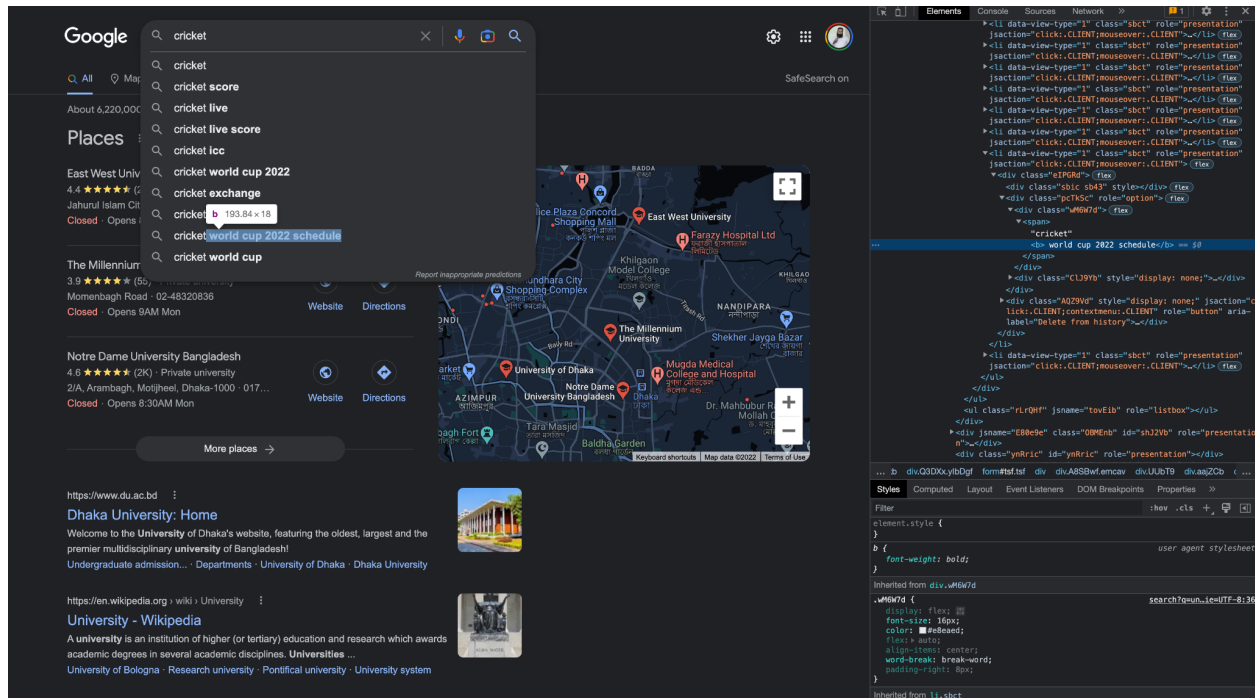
Google

cricket

cricket
cricket score
cricket live
cricket live score
cricket icc
cricket world cup 2022
cricket exchange
cricket b 193.84 × 18
cricket world cup 2022 schedule
cricket world cup

Report inappropriate predictions

All Map

SafeSearch on

About 6,220,000

Places

East West Univ
4.4 ★★★★★ (2
Jahurul Islam Cit
Closed · Opens

The Millennium
3.9 ★★★★★ (55) · Private university
Momenbagh Road · 02-48320836
Closed · Opens 9AM Mon

Website Directions

Notre Dame University Bangladesh
4.6 ★★★★★ (2K) · Private university
2/A, Arambagh, Motijheel, Dhaka-1000 · 017...
Closed · Opens 8:30AM Mon

Website Directions

More places →

BADDA
Police Plaza Concord Shopping Mall
East West University
Farazy Hospital Ltd
Khilgaon Model College
KHILGAO
Jamuna City Shopping Complex
NANDIPARA
The Millennium University
Shekher Jayga Bazar
University of Dhaka
Mugda Medical College and Hospital
Notre Dame University Bangladesh
Dhaka
AZIMPUR
Dr. Mahbubur R Mollah C
Lalbagh Fort
Tara Masjid
Baldha Garden
Keyboard shortcuts Map data ©2022 Terms of Use

https://www.du.ac.bd
Dhaka University: Home
Welcome to the University of Dhaka's website, featuring the oldest, largest and the premier multidisciplinary university of Bangladesh!
Undergraduate admission... · Departments · University of Dhaka · Dhaka University

https://en.wikipedia.org › wiki › University
University - Wikipedia
A university is an institution of higher (or tertiary) education and research which awards academic degrees in several academic disciplines. Universities ...
University of Bologna · Research university · Pontifical university · University system

Elements Console Sources Network »

▸<li data-view-type="1" class="sbct" role="presentation" jsaction="click:.CLIENT;mouseover:.CLIENT">…</li> flex
▸<li data-view-type="1" class="sbct" role="presentation" jsaction="click:.CLIENT;mouseover:.CLIENT">…</li> flex
▸<li data-view-type="1" class="sbct" role="presentation" jsaction="click:.CLIENT;mouseover:.CLIENT">…</li> flex
▸<li data-view-type="1" class="sbct" role="presentation" jsaction="click:.CLIENT;mouseover:.CLIENT">…</li> flex
▸<li data-view-type="1" class="sbct" role="presentation" jsaction="click:.CLIENT;mouseover:.CLIENT">…</li> flex
▸<li data-view-type="1" class="sbct" role="presentation" jsaction="click:.CLIENT;mouseover:.CLIENT">…</li> flex
▸<li data-view-type="1" class="sbct" role="presentation" jsaction="click:.CLIENT;mouseover:.CLIENT">…</li> flex
▾<li data-view-type="1" class="sbct" role="presentation" jsaction="click:.CLIENT;mouseover:.CLIENT"> flex
▾<div class="eIPGRd"> flex
<div class="sbic sb43" style></div> flex
▾<div class="pcTkSc" role="option"> flex
▾<div class="wM6W7d"> flex
▾<span>
"cricket"
<b> world cup 2022 schedule</b> == $0
</span>
</div>
▸<div class="ClJ9Yb" style="display: none;">…</div>
</div>
▸<div class="AQZ9Vd" style="display: none;" jsaction="click:.CLIENT;contextmenu:.CLIENT" role="button" aria-label="Delete from history">…</div>
</div>
</li>
▸<li data-view-type="1" class="sbct" role="presentation" jsaction="click:.CLIENT;mouseover:.CLIENT">…</li> flex
</ul>
</div>
</div>
<ul class="rLrQHf" jsname="tovEib" role="listbox"></ul>
▸<div jsname="E80e9e" class="OBMEnb" id="shJ2Vb" role="presentation">…</div>
▸<div class="ynRric" id="ynRric" role="presentation">…</div>

... b div.Q3DXx.yIbDgf form#tsf.tsf div div.A8SBwf.emcav div.UUbT9 div.aajZCb

Styles Computed Layout Event Listeners DOM Breakpoints Properties »
Filter :hov .cls +
element.style {
}
b { user agent stylesheet
font-weight: bold;
}
Inherited from div.wM6W7d
.wM6W7d { search?q=un…ie=UTF-8:36
display: flex;
font-size: 16px;
color: #e8eaed;
flex: ▸ auto;
align-items: center;
word-break: break-word;
padding-right: 8px;
}
Inherited from li.sbct